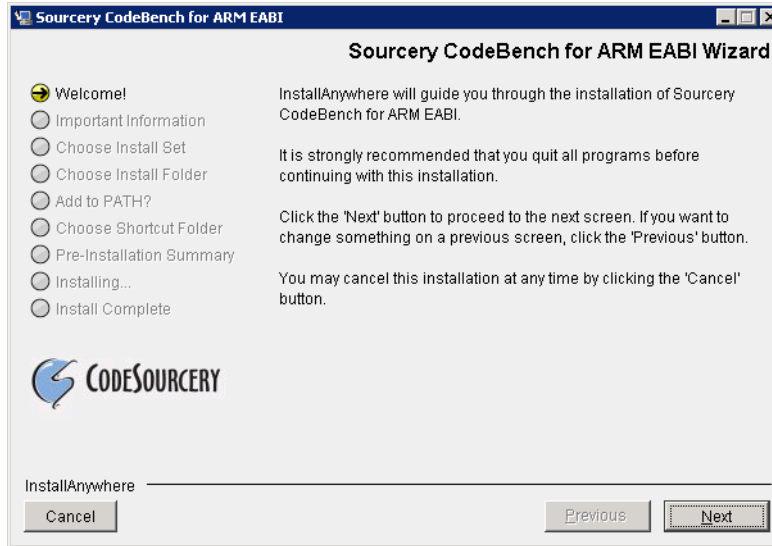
Sourcery CodeBench for ARM EABI

Sourcery CodeBench for ARM EABI Wizard

Welcome!
Important Information
Choose Install Set
Choose Install Folder
Add to PATH?
Choose Shortcut Folder
Pre-Installation Summary
Installing...
Install Complete

InstallAnywhere will guide you through the installation of Sourcery CodeBench for ARM EABI.

It is strongly recommended that you quit all programs before continuing with this installation.

Click the 'Next' button to proceed to the next screen. If you want to change something on a previous screen, click the 'Previous' button.

You may cancel this installation at any time by clicking the 'Cancel' button.

CODESOURCERY

InstallAnywhere

Cancel

Previous

Next